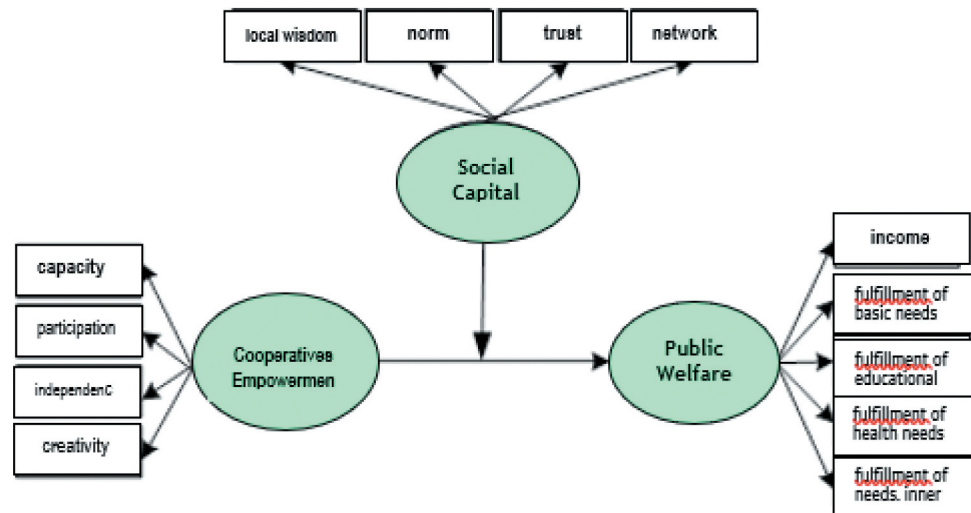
local wisdom

norm

trust

network

Social Capital

capacity

participation

independenC

creativity

Cooperatives Empowermen

Public Welfare

income

fulfillment of basic needs

fulfillment of educational

fulfillment of health needs

fulfillment of needs. inner